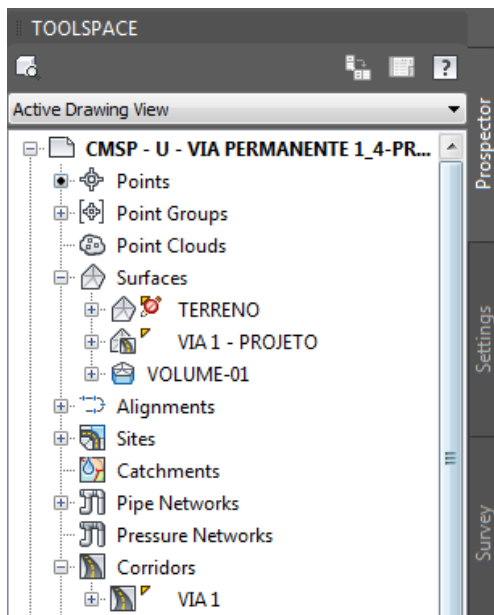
TOOLSPACE

?

Active Drawing View

CMSP - U - VIA PERMANENTE 1_4-PR...

Points

Point Groups

Point Clouds

Surfaces

TERRENO

VIA 1 - PROJETO

VOLUME-01

Alignments

Sites

Catchments

Pipe Networks

Pressure Networks

Corridors

VIA 1

Prospector

Settings

Survey